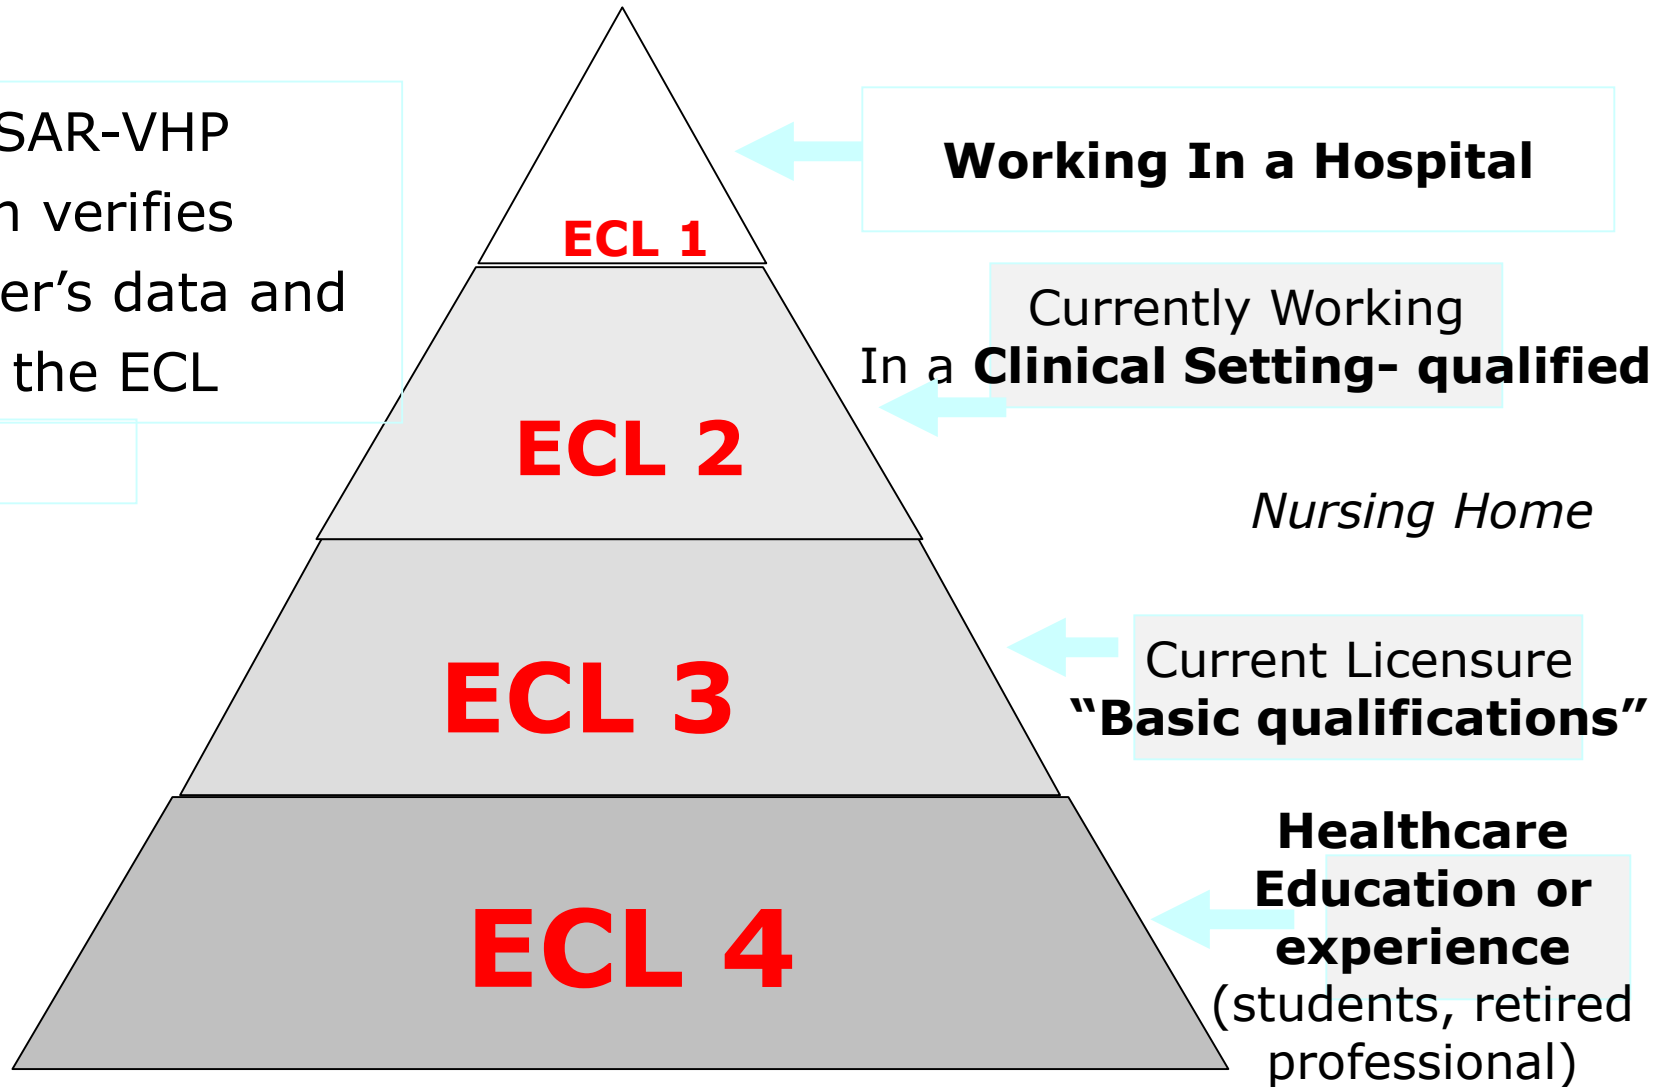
SAR-VHP
n verifies
er's data and
the ECL

ECL 1

ECL 2

ECL 3

ECL 4

Working In a Hospital

Currently Working
In a Clinical Setting- qualified

Nursing Home

Current Licensure
"Basic qualifications"

Healthcare Education or experience
(students, retired professional)